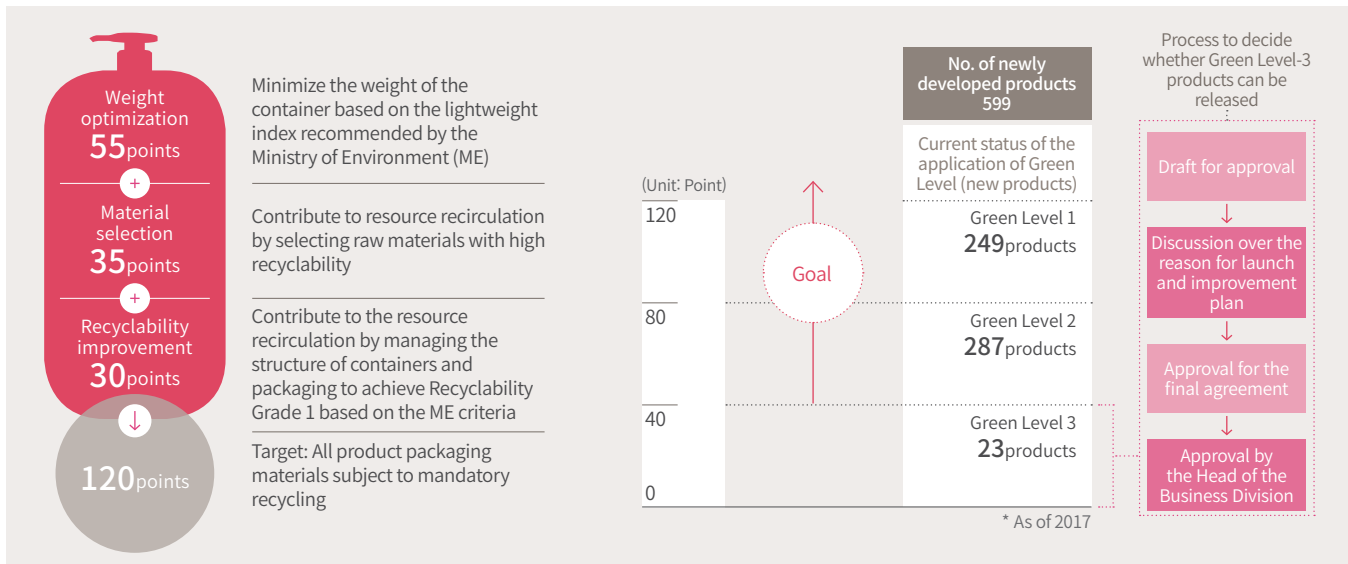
Weight optimization
55points
+
Material selection
35points
+
Recyclability improvement
30points
↓
120points

Minimize the weight of the container based on the lightweight index recommended by the Ministry of Environment (ME)

Contribute to resource recirculation by selecting raw materials with high recyclability

Contribute to the resource recirculation by managing the structure of containers and packaging to achieve Recyclability Grade 1 based on the ME criteria

Target: All product packaging materials subject to mandatory recycling

(Unit: Point)
120
80
40
0

Goal

No. of newly developed products 599

Current status of the application of Green Level (new products)

Green Level 1
249products

Green Level 2
287products

Green Level 3
23products

* As of 2017

Process to decide whether Green Level-3 products can be released

Draft for approval
↓
Discussion over the reason for launch and improvement plan
↓
Approval for the final agreement
↓
Approval by the Head of the Business Division